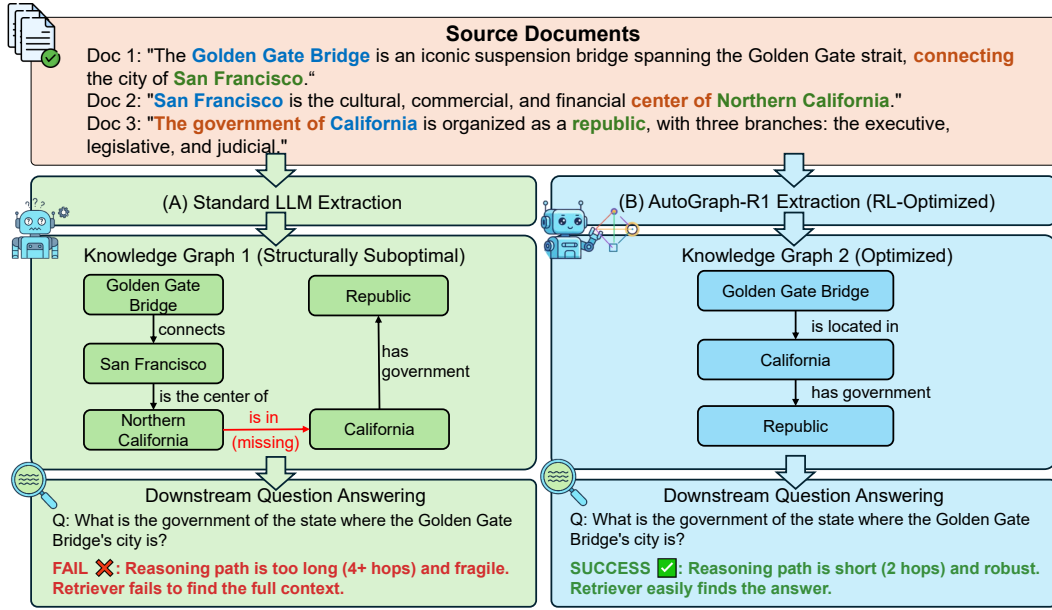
Source Documents

Doc 1: "The Golden Gate Bridge is an iconic suspension bridge spanning the Golden Gate strait, connecting the city of San Francisco."

Doc 2: "San Francisco is the cultural, commercial, and financial center of Northern California."

Doc 3: "The government of California is organized as a republic, with three branches: the executive, legislative, and judicial."

(A) Standard LLM Extraction

Knowledge Graph 1 (Structurally Suboptimal)

Golden Gate Bridge

connects

San Francisco

is the center of

Northern California

is in (missing)

California

has government

Republic

Downstream Question Answering

Q: What is the government of the state where the Golden Gate Bridge's city is?

FAIL ❌: Reasoning path is too long (4+ hops) and fragile. Retriever fails to find the full context.

(B) AutoGraph-R1 Extraction (RL-Optimized)

Knowledge Graph 2 (Optimized)

Golden Gate Bridge

is located in

California

has government

Republic

Downstream Question Answering

Q: What is the government of the state where the Golden Gate Bridge's city is?

SUCCESS ✅: Reasoning path is short (2 hops) and robust. Retriever easily finds the answer.